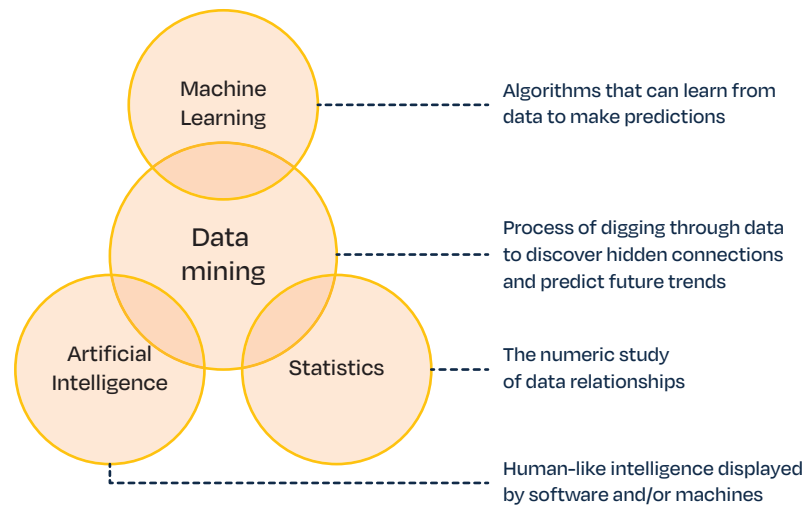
Machine Learning

Algorithms that can learn from data to make predictions

Data mining

Process of digging through data to discover hidden connections and predict future trends

Artificial Intelligence

Statistics

The numeric study of data relationships

Human-like intelligence displayed by software and/or machines